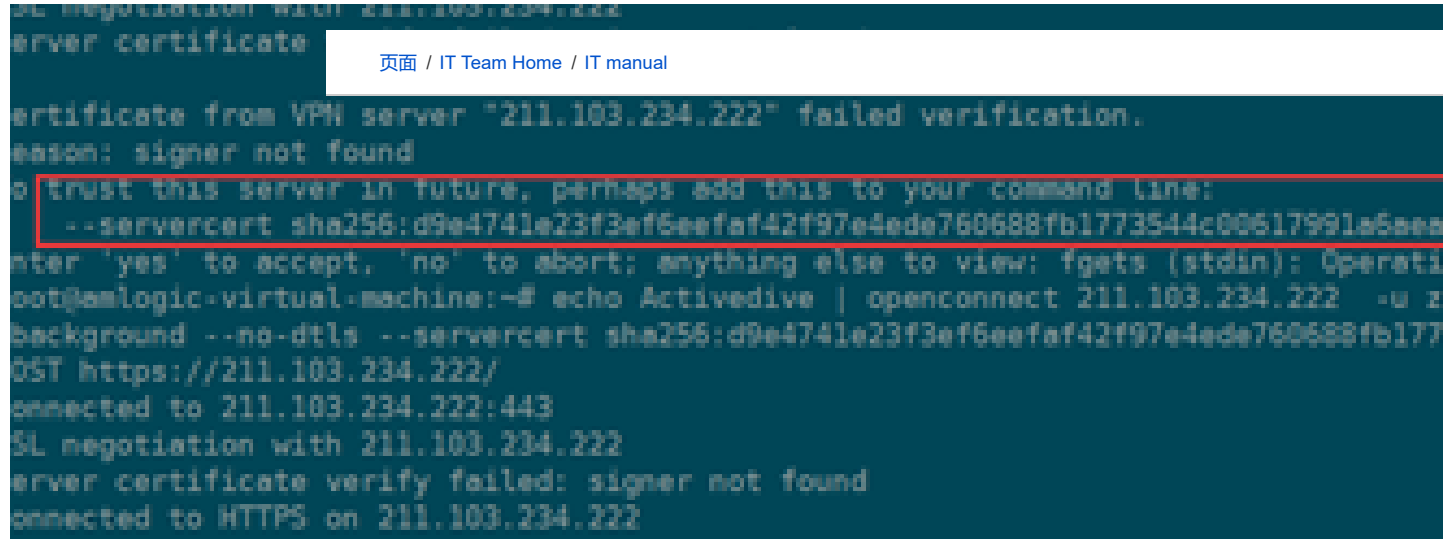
SL negotiation with 211.103.234.222
erver certificate

页面 / IT Team Home / IT manual

ertificate from VPN server "211.103.234.222" failed verification.
eason: signer not found
o trust this server in future, perhaps add this to your command line:
--servercert sha256:d9e4741e23f3ef6eefaf42f97e4ede760688fb1773544c00617991a6aea
nter 'yes' to accept, 'no' to abort; anything else to view: fgets (stdin): Operati
oot@amlogic-virtual-machine:~# echo Activedive | openconnect 211.103.234.222 -u z
background --no-dtls --servercert sha256:d9e4741e23f3ef6eefaf42f97e4ede760688fb177
OST https://211.103.234.222/
onnected to 211.103.234.222:443
SL negotiation with 211.103.234.222
erver certificate verify failed: signer not found
onnected to HTTPS on 211.103.234.222